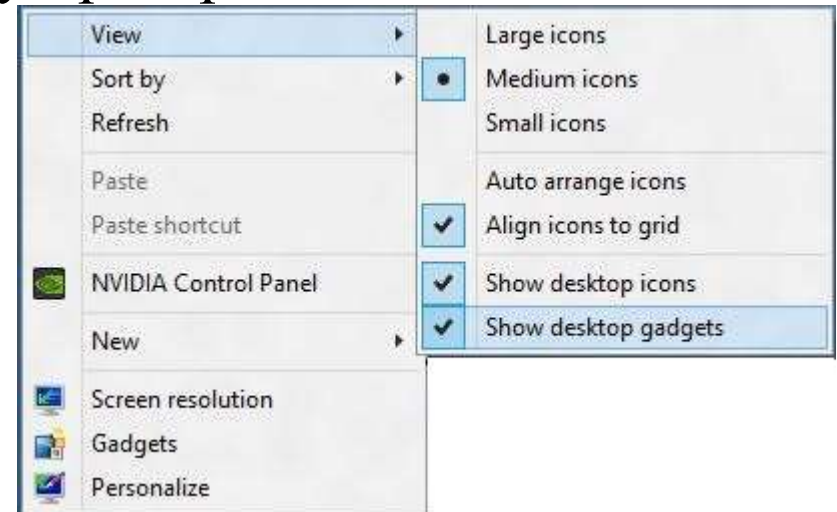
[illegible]

View
Sort by
Refresh
Paste
Paste shortcut
NVIDIA Control Panel
New
Screen resolution
Gadgets
Personalize

Large icons
Medium icons
Small icons
Auto arrange icons
Align icons to grid
Show desktop icons
Show desktop gadgets